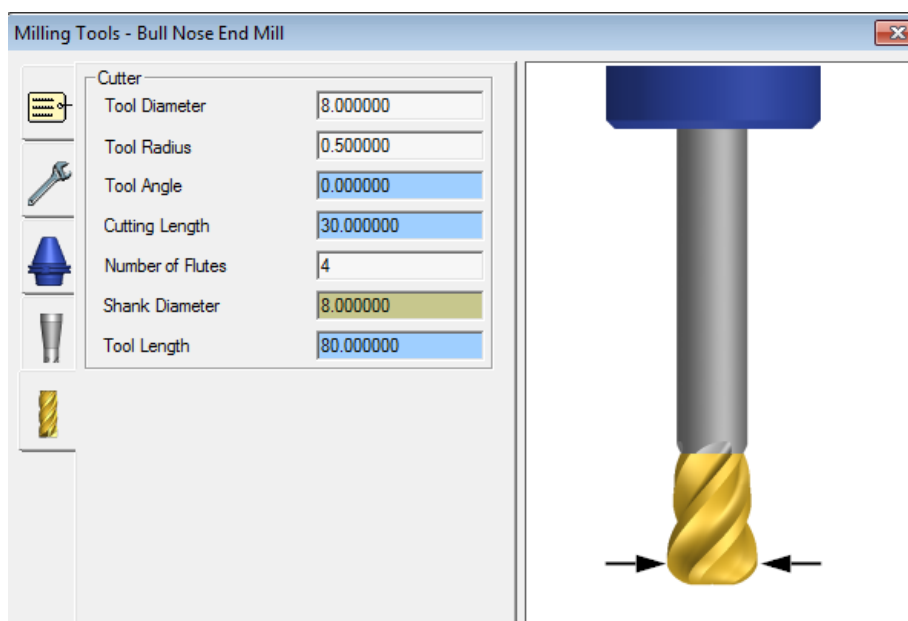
Milling Tools - Bull Nose End Mill

Cutter

| | |
|---|---|
| Tool Diameter | 8.000000 |
| Tool Radius | 0.500000 |
| Tool Angle | 0.000000 |
| Cutting Length | 30.000000 |
| Number of Flutes | 4 |
| Shank Diameter | 8.000000 |
| Tool Length | 80.000000 |